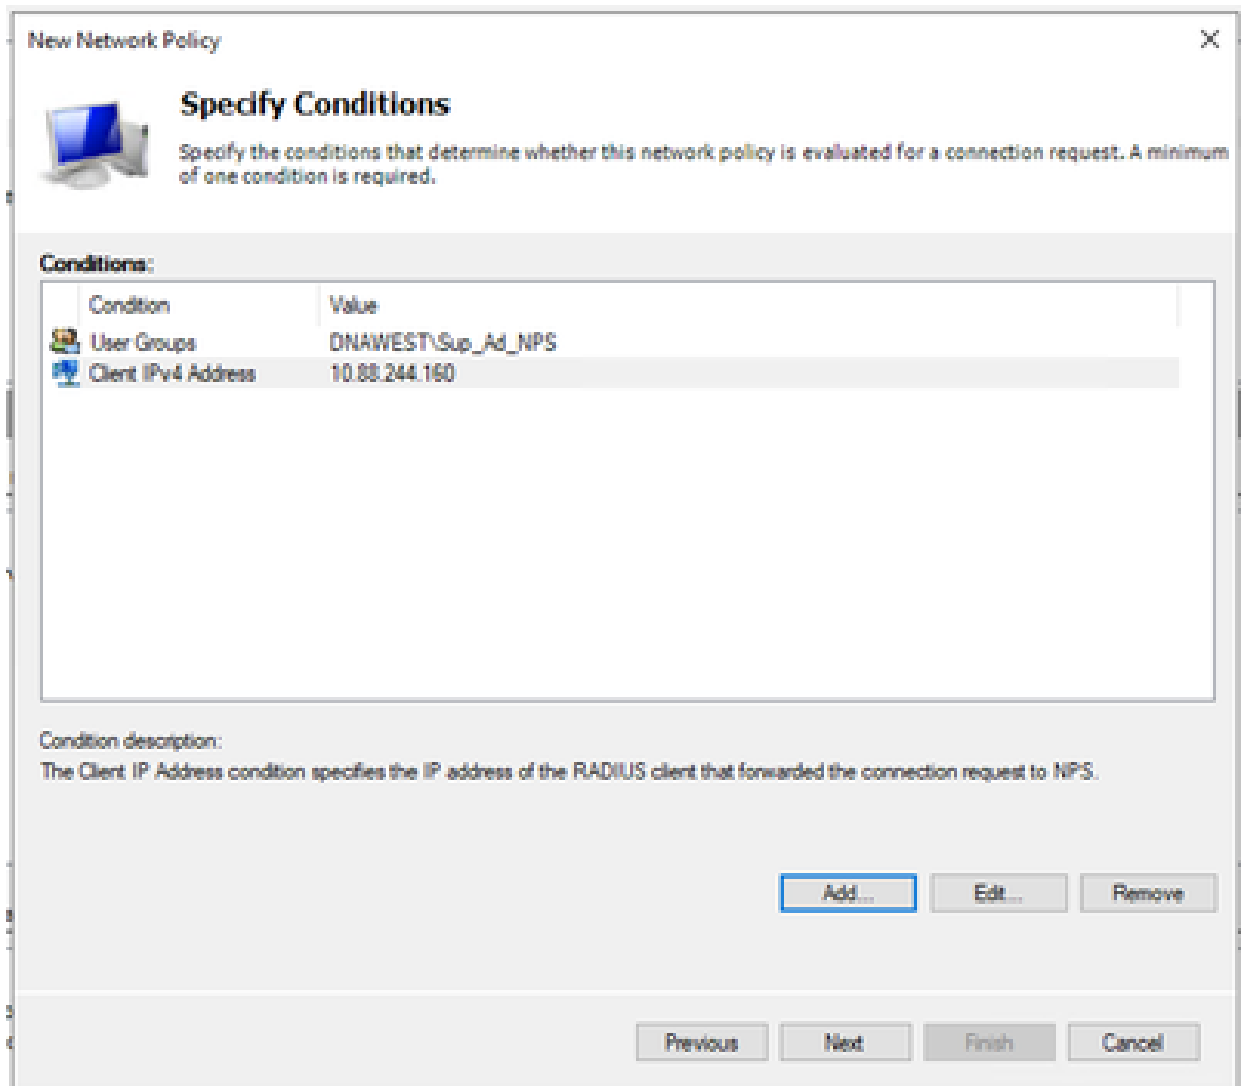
New Network Policy

×

Specify Conditions

Specify the conditions that determine whether this network policy is evaluated for a connection request. A minimum of one condition is required.

Conditions:

| Condition | Value |
|---|---|
| User Groups | DNAWEST\Sup_Ad_NPS |
| Client IPv4 Address | 10.88.244.160 |

Condition description:
The Client IP Address condition specifies the IP address of the RADIUS client that forwarded the connection request to NPS.

Add... Edit... Remove

Previous Next Finish Cancel